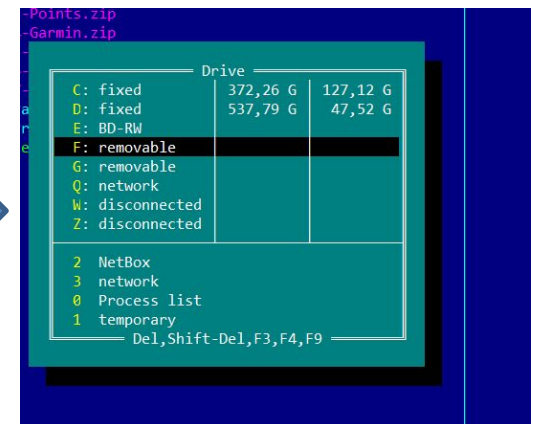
-Points.zip
-Garmin.zip

Drive

| | | |
|---|---|---|
| C: fixed | 372,26 G | 127,12 G |
| D: fixed | 537,79 G | 47,52 G |
| E: BD-RW | | |
| F: removable | | |
| G: removable | | |
| Q: network | | |
| W: disconnected | | |
| Z: disconnected | | |

2 NetBox
3 network
0 Process list
1 temporary

Del,Shift-Del,F3,F4,F9